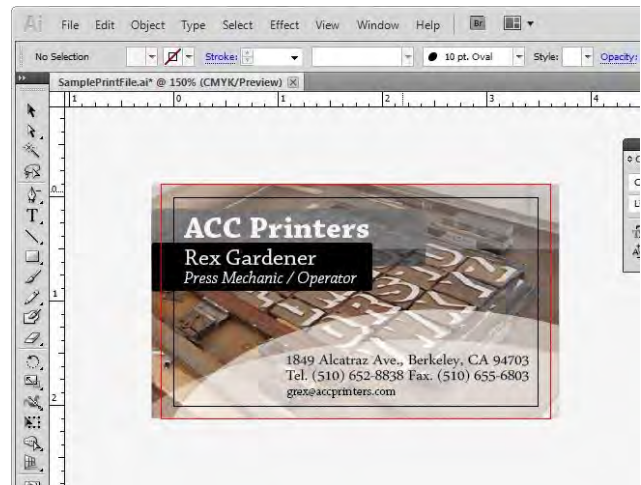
Ai File Edit Object Type Select Effect View Window Help Br

No Selection Stroke: 10 pt. Oval Style: Opacity:

SamplePrintFile.ai* @ 150% (CMYK/Preview)

1 0 1 2 3 4

0 1 2

ACC Printers
Rex Gardener
Press Mechanic / Operator

1849 Alcatraz Ave., Berkeley, CA 94703
Tel. (510) 652-8838 Fax. (510) 655-6803
grex@accprinters.com